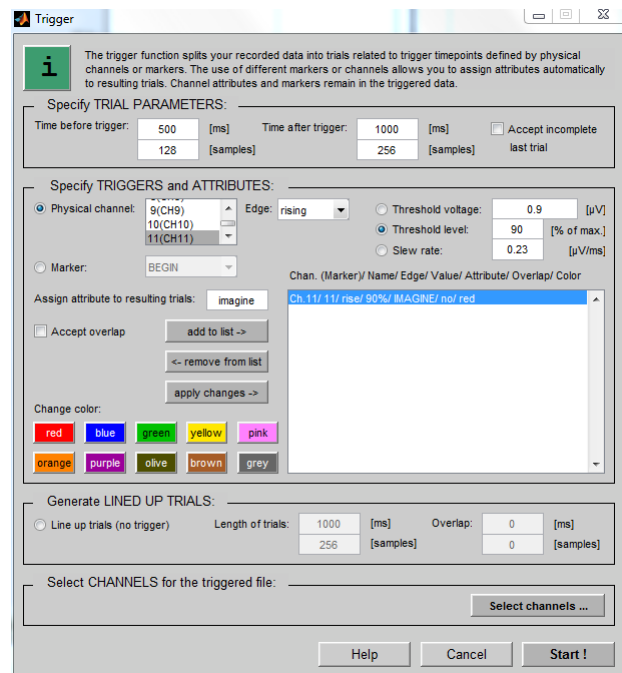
Trigger

i

The trigger function splits your recorded data into trials related to trigger timepoints defined by physical channels or markers. The use of different markers or channels allows you to assign attributes automatically to resulting trials. Channel attributes and markers remain in the triggered data.

Specify TRIAL PARAMETERS:

Time before trigger: 500 [ms] 128 [samples]

Time after trigger: 1000 [ms] 256 [samples]

Accept incomplete last trial

Specify TRIGGERS and ATTRIBUTES:

Physical channel: 9(CH9) 10(CH10) 11(CH11)

Edge: rising

Threshold voltage: 0.9 [µV]

Threshold level: 90 [% of max.]

Slew rate: 0.23 [µV/ms]

Marker: BEGIN

Chan. (Marker)/ Name/ Edge/ Value/ Attribute/ Overlap/ Color

Ch.11/ 11/ rise/ 90%/ IMAGINE/ no/ red

Assign attribute to resulting trials: imagine

Accept overlap

add to list ->

<- remove from list

apply changes ->

Change color:

red blue green yellow pink

orange purple olive brown grey

Generate LINED UP TRIALS:

Line up trials (no trigger)

Length of trials: 1000 [ms] 256 [samples]

Overlap: 0 [ms] 0 [samples]

Select CHANNELS for the triggered file:

Select channels ...

Help Cancel Start !